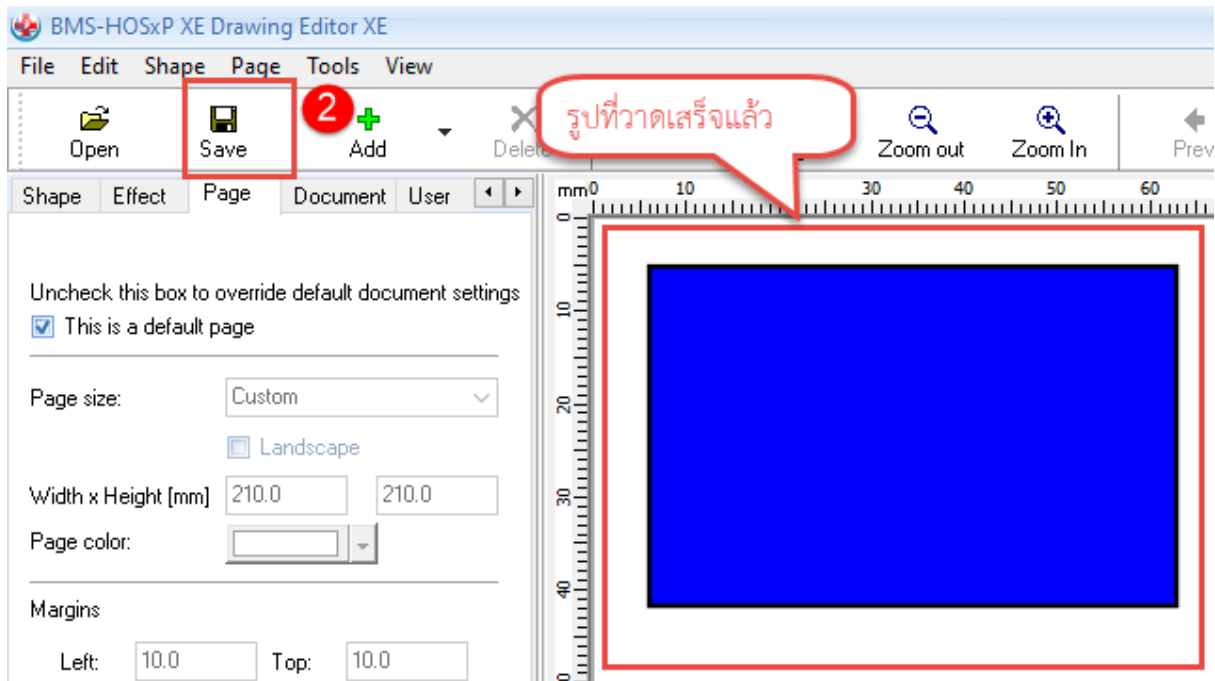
BMS-HOSxP XE Drawing Editor XE

File Edit Shape Page Tools View

Open Save 2 Add Delete รูปที่วาดเสร็จแล้ว Zoom out Zoom In Prev

Shape Effect Page Document User

mm 0 10 30 40 50 60

0 10 20 30 40

Uncheck this box to override default document settings

This is a default page

Page size: Custom

Landscape

Width x Height [mm] 210.0 210.0

Page color:

Margins

Left: 10.0 Top: 10.0